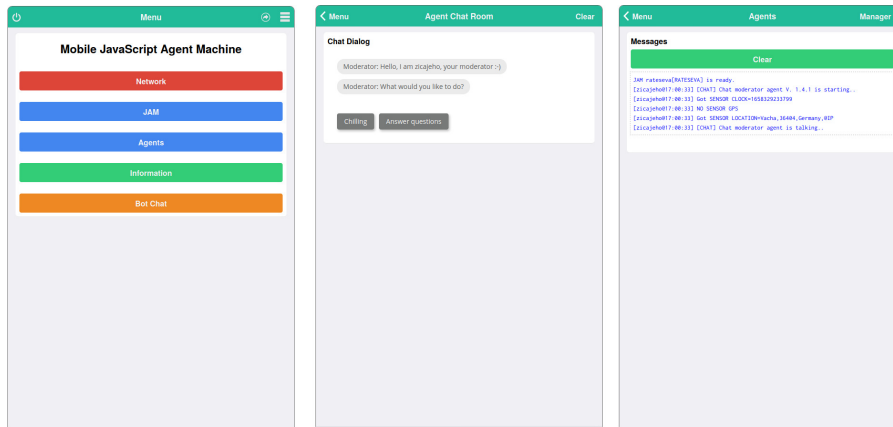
Menu

Mobile JavaScript Agent Machine

Network

JAM

Agents

Information

Bot Chat

Menu

Agent Chat Room

Clear

Chat Dialog

Moderator: Hello, I am zicajeho, your moderator :-)

Moderator: What would you like to do?

Chilling

Answer questions

Menu

Agents

Manager

Messages

Clear

JAM rateseva[RATESEVA] is ready.
[zicajeho017:00:33] [CHAT] Chat moderator agent V. 1.4.! is starting..
[zicajeho017:00:33] Got SENSOR CLOCK=1658329233799
[zicajeho017:00:33] NO SENSOR GPS
[zicajeho017:00:33] Got SENSOR LOCATION=Vacha,36404,Germany,HIP
[zicajeho017:00:33] [CHAT] Chat moderator agent is talking..